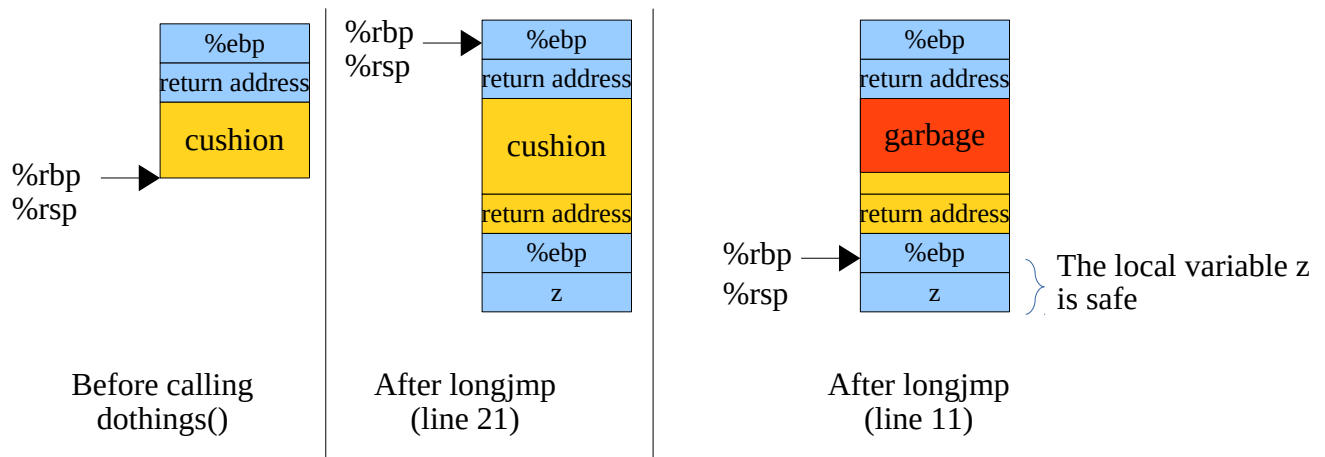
%ebp
return address
cushion
%rbp
%rsp

Before calling dothings()

%rbp
%rsp
%ebp
return address
cushion
return address
%ebp
z

After longjmp (line 21)

%ebp
return address
garbage
return address
%rbp
%rsp
%ebp
z
The local variable z is safe

After longjmp (line 11)